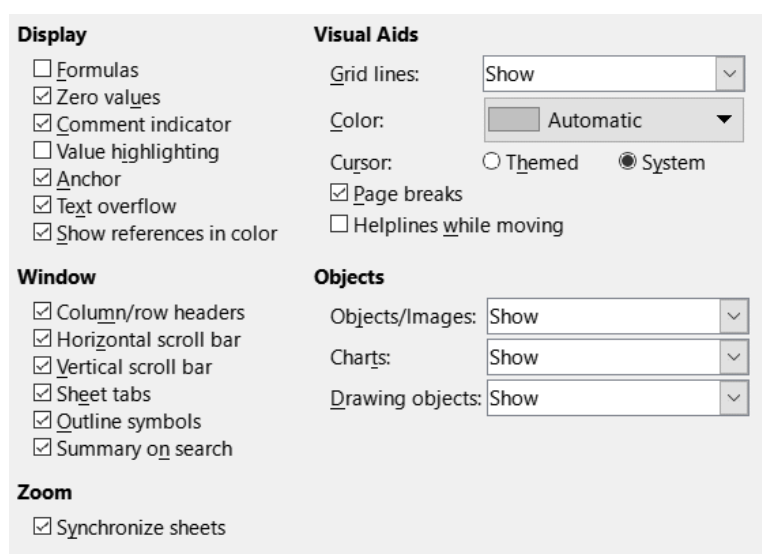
Display

☐ Formulas
☑ Zero values
☑ Comment indicator
☐ Value highlighting
☑ Anchor
☑ Text overflow
☑ Show references in color

Window

☑ Column/row headers
☑ Horizontal scroll bar
☑ Vertical scroll bar
☑ Sheet tabs
☑ Outline symbols
☑ Summary on search

Zoom

☑ Synchronize sheets

Visual Aids

Grid lines: Show

Color: Automatic

Cursor: ○ Themed ◉ System

☑ Page breaks
☐ Helplines while moving

Objects

Objects/Images: Show

Charts: Show

Drawing objects: Show